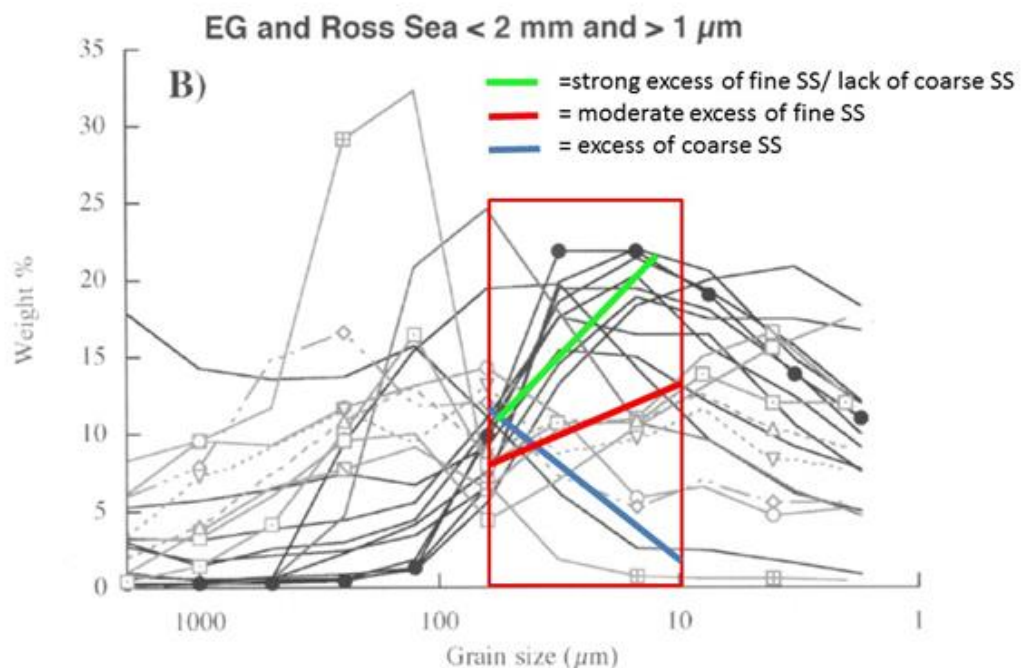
EG and Ross Sea < 2 mm and > 1 $\mu m$

B)

=strong excess of fine SS/ lack of coarse SS
= moderate excess of fine SS
= excess of coarse SS

35
30
25
20
15
10
5
0

Weight %

1000
100
10
1

Grain size ($\mu m$)